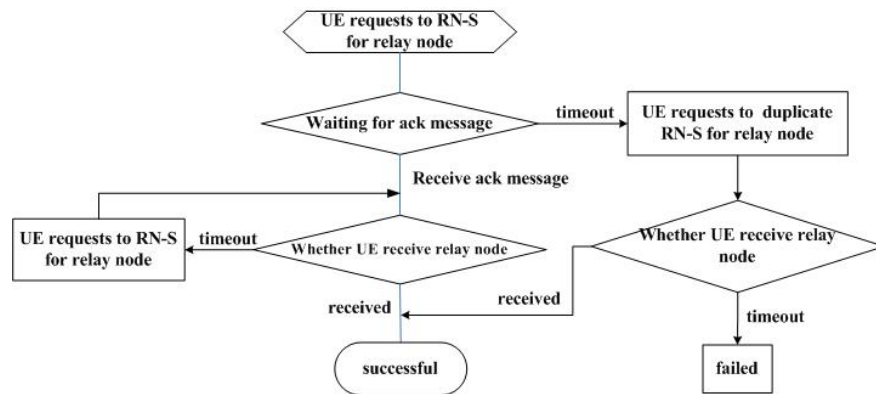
UE requests to RN-S for relay node

Waiting for ack message

timeout

UE requests to duplicate RN-S for relay node

Receive ack message

UE requests to RN-S for relay node

timeout

Whether UE receive relay node

Whether UE receive relay node

received

received

timeout

successful

failed